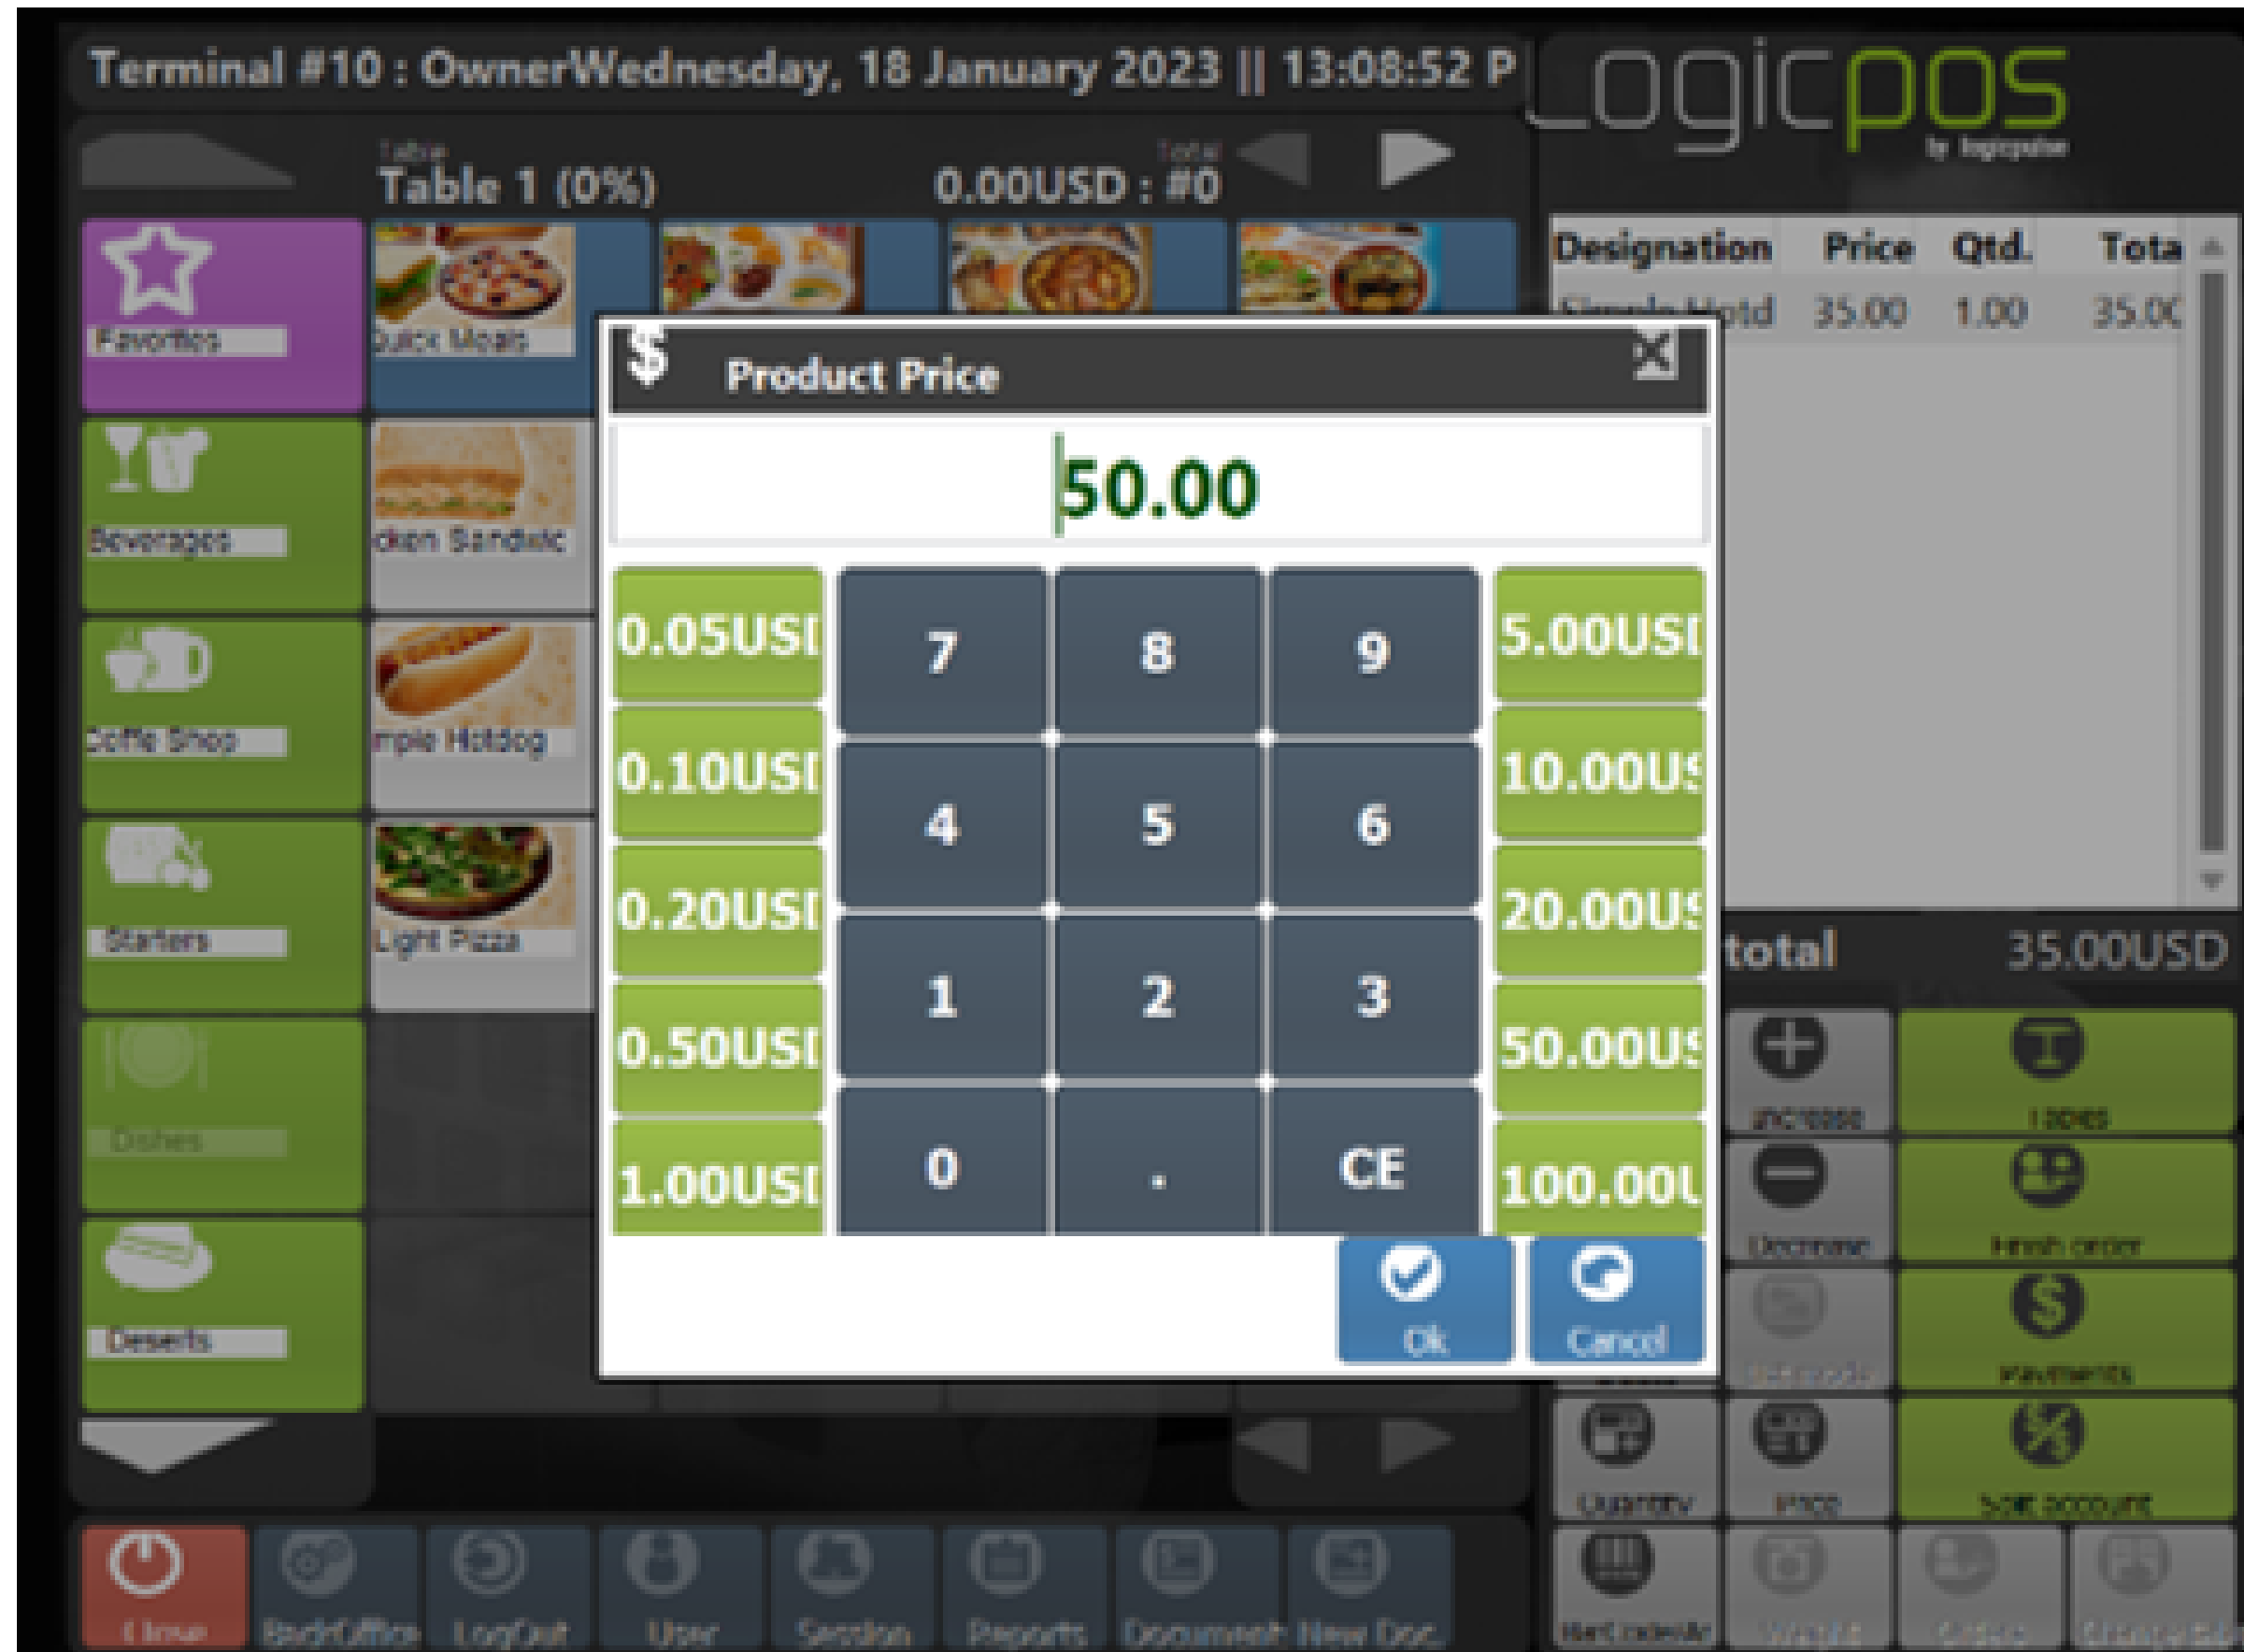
Terminal #10 : OwnerWednesday, 18 January 2023 || 13:08:52 P

Logicpos
by logicpulse

Table
Table 1 (0%)

Total
0.00USD : #0

Favorites
Quick Meals
Beverages
icken Sandwic
Coffe Shop
mple Hotdog
Starters
Light Pizza
Dishes
Deserts

| Designation | Price | Qtd. | Tota |
|---|---|---|---|
| Simple Hotd | 35.00 | 1.00 | 35.0C |

total 35.00USD

Product Price

50.00

0.05USI
0.10USI
0.20USI
0.50USI
1.00USI

7 8 9
4 5 6
1 2 3
0 . CE

5.00USI
10.00U:
20.00U:
50.00U:
100.00L

Ok
Cancel

Increase
Tables
Decrease
Finish order
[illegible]
Payments
Quantity
Price
Split account
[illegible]
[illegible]
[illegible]
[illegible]

Close
BackOffice
LogOut
User
Session
Reports
Documents
New Doc